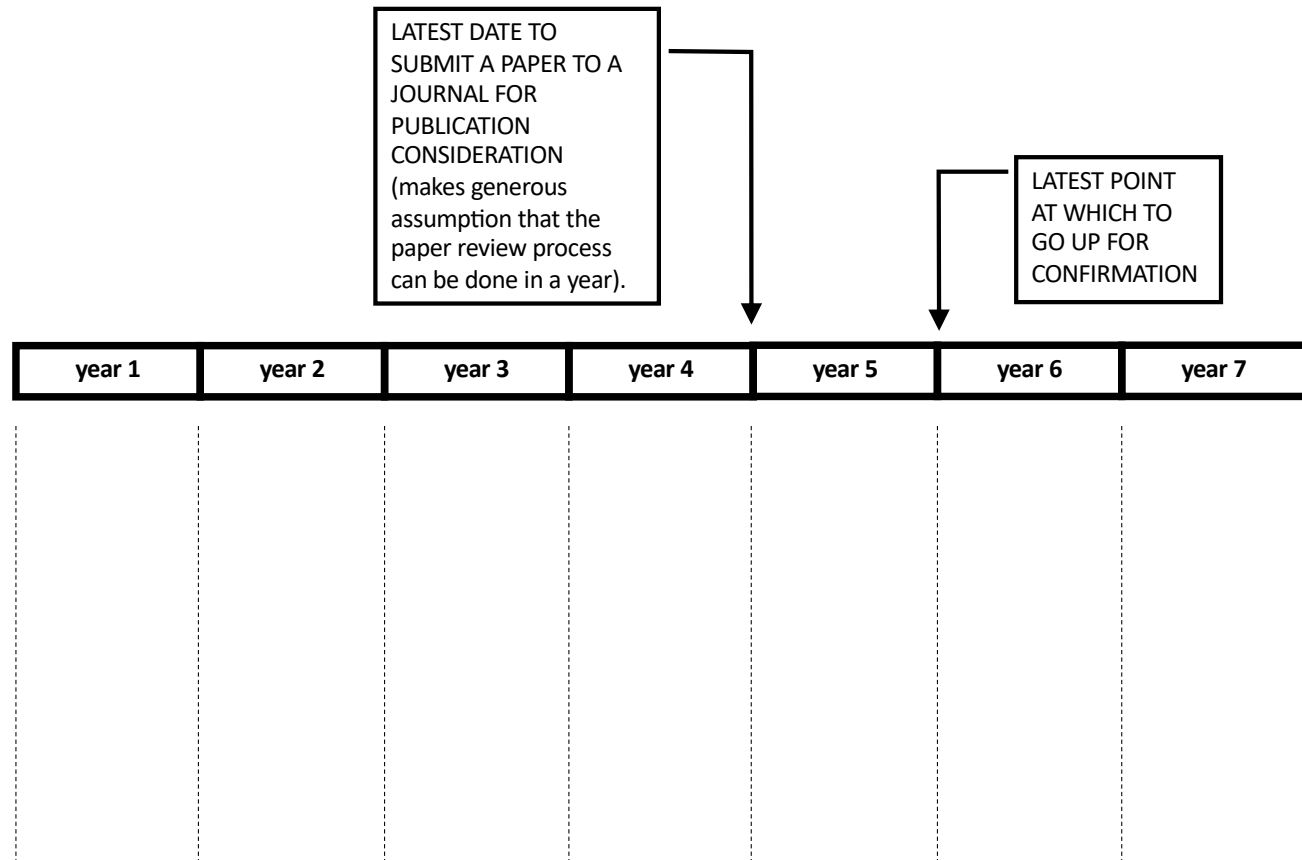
LATEST DATE TO SUBMIT A PAPER TO A JOURNAL FOR PUBLICATION CONSIDERATION (makes generous assumption that the paper review process can be done in a year).

LATEST POINT AT WHICH TO GO UP FOR CONFIRMATION

| year 1 | year 2 | year 3 | year 4 | year 5 | year 6 | year 7 |
|---|---|---|---|---|---|---|